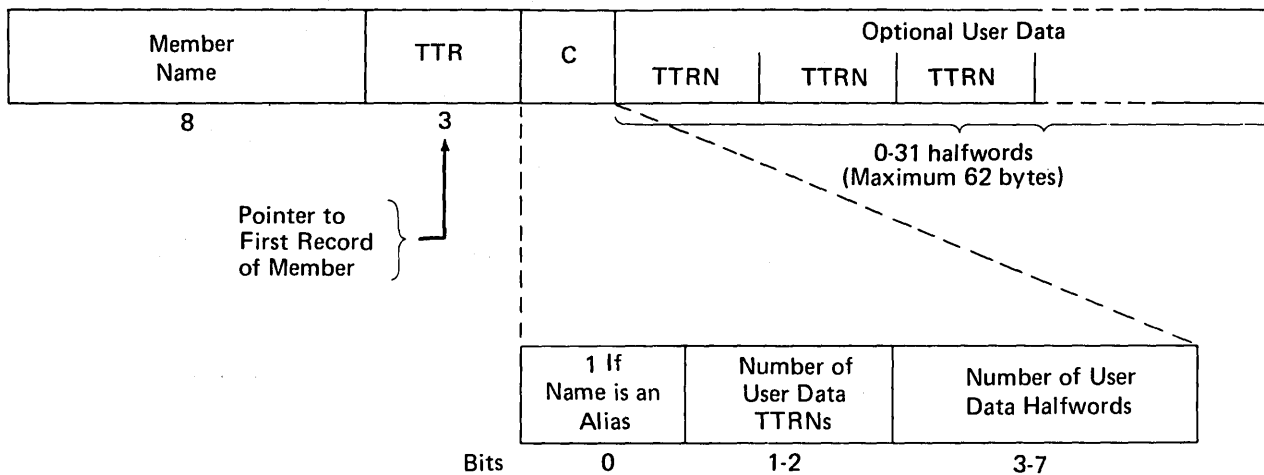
Member Name

TTR

C

Optional User Data

TTRN | TTRN | TTRN

8

3

0-31 halfwords (Maximum 62 bytes)

Pointer to First Record of Member

| 1 If Name is an Alias | Number of User Data TTRNs | Number of User Data Halfwords |
|---|---|---|

Bits 0 1-2 3-7